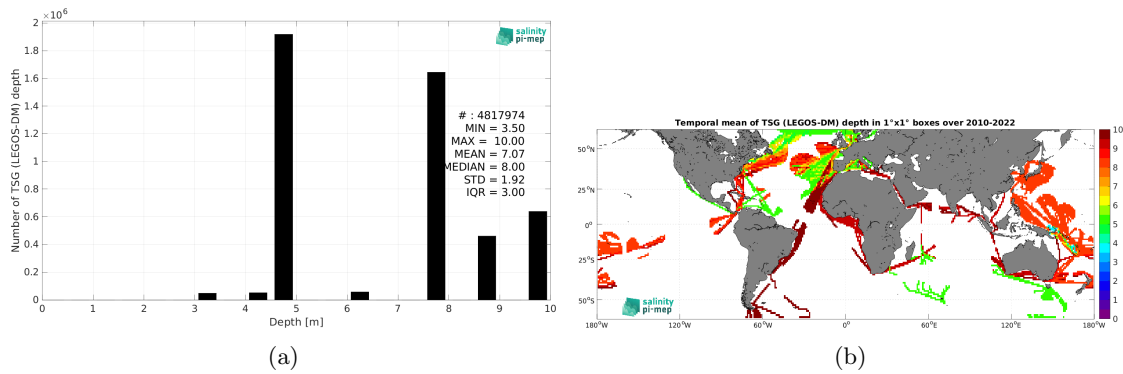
$2 \times 10^6$

1.8

1.6

1.4

1.2

1

0.8

0.6

0.4

0.2

0

Number of TSG (LEGOS-DM) depth

0 1 2 3 4 5 6 7 8 9 10

Depth [m]

salinity pi-mep

# : 4817974
MIN = 3.50
MAX = 10.00
MEAN = 7.07
MEDIAN = 8.00
STD = 1.92
IQR = 3.00

(a)

Temporal mean of TSG (LEGOS-DM) depth in 1°x1° boxes over 2010-2022

50°N

25°N

0°

25°S

50°S

180°W 120°W 60°W 0° 60°E 120°E 180°W

10 9 8 7 6 5 4 3 2 1 0

salinity pi-mep

(b)